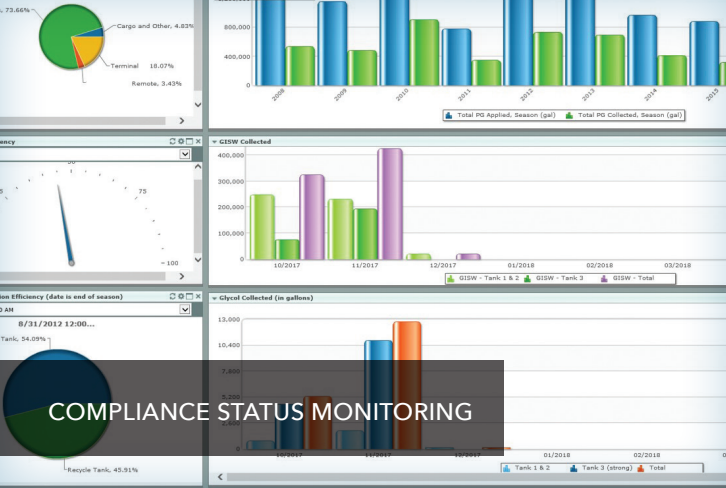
, 73.66%

Cargo and Other, 4.83%

Terminal 18.07%

Remote, 3.43%

800,000

400,000

0

2008

2009

2010

2011

2012

2013

2014

2015

Total PG Applied, Season (gal)

Total PG Collected, Season (gal)

ency

50

5

75

100

GISW Collected

400,000

300,000

200,000

100,000

0

10/2017

11/2017

12/2017

01/2018

02/2018

03/2018

GISW - Tank 1 & 2

GISW - Tank 3

GISW - Total

ion Efficiency (date is end of season)

8/31/2012 12:00...

0 AM

Tank, 54.09%

Recycle Tank, 45.91%

Glycol Collected (in gallons)

13,000

10,400

7,800

0

10/2017

11/2017

12/2017

01/2018

02/2018

03/2018

Tank 1 & 2

Tank 3 (strong)

Total

COMPLIANCE STATUS MONITORING